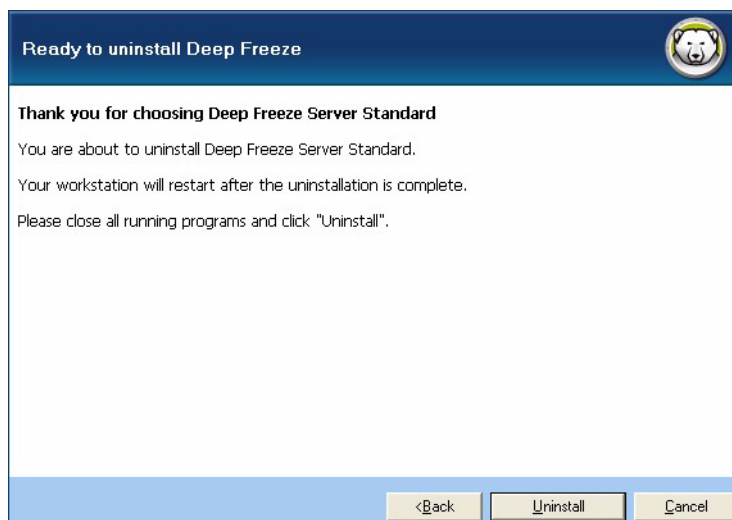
Ready to uninstall Deep Freeze

Thank you for choosing Deep Freeze Server Standard

You are about to uninstall Deep Freeze Server Standard.

Your workstation will restart after the uninstallation is complete.

Please close all running programs and click "Uninstall".

<Back Uninstall Cancel